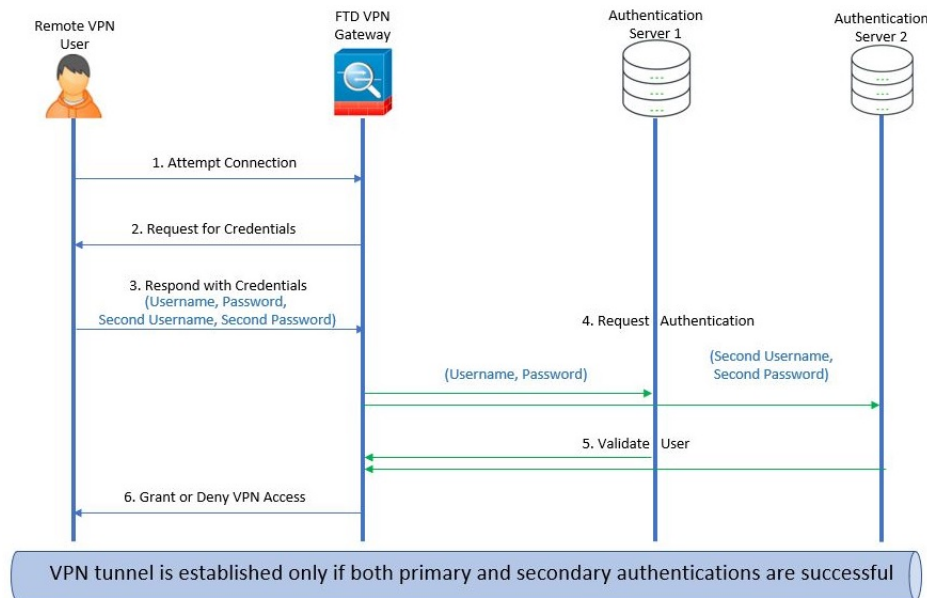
Remote VPN User

FTD VPN Gateway

Authentication Server 1

Authentication Server 2

1. Attempt Connection

2. Request for Credentials

3. Respond with Credentials
(Username, Password,
Second Username, Second Password)

4. Request Authentication

(Username, Password)

(Second Username,
Second Password)

5. Validate User

6. Grant or Deny VPN Access

VPN tunnel is established only if both primary and secondary authentications are successful